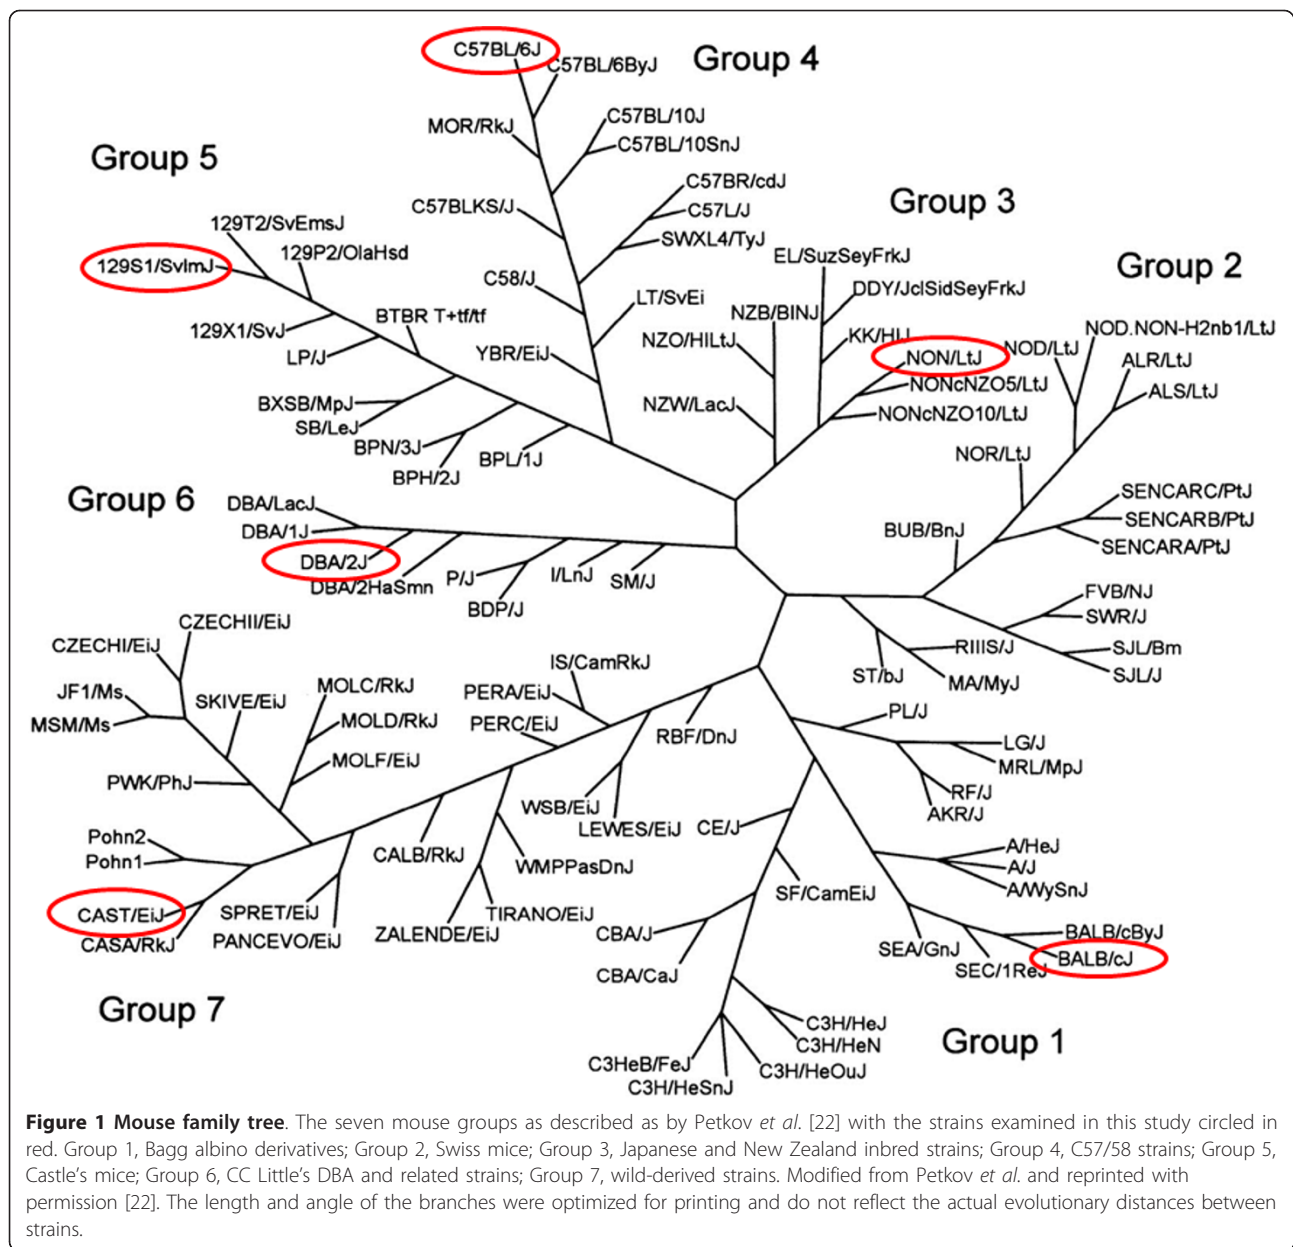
C57BL/6J
C57BL/6ByJ
Group 4
MOR/RkJ
C57BL/10J
C57BL/10SnJ
Group 5
C57BR/cdJ
C57BLKS/J
C57L/J
Group 3
129T2/SvEmsJ
SWXL4/TyJ
129S1/SvImJ
129P2/OlaHsd
EL/SuzSeyFrkJ
Group 2
C58/J
DDY/JclSidSeyFrkJ
LT/SvEi
NZB/BINJ
BTBR T+tf/tf
NOD.NON-H2nb1/LtJ
129X1/SvJ
NZO/HILtJ
KK/HIJ
NON/LtJ
NOD/LtJ
LP/J
YBR/EiJ
ALR/LtJ
NONcNZO5/LtJ
ALS/LtJ
BXSB/MpJ
NZW/LacJ
NONcNZO10/LtJ
SB/LeJ
BPN/3J
BPL/1J
NOR/LtJ
BPH/2J
Group 6
DBA/LacJ
SENCARC/PtJ
DBA/1J
SENCARB/PtJ
BUB/BnJ
SENCARA/PtJ
DBA/2J
P/J
I/LnJ
SM/J
DBA/2HaSmn
BDP/J
FVB/NJ
CZECHII/EiJ
SWR/J
CZECHI/EiJ
RIIIS/J
SJL/Bm
IS/CamRkJ
ST/bJ
MA/MyJ
SJL/J
JF1/Ms
MOLC/RkJ
PERA/EiJ
SKIVE/EiJ
PL/J
MSM/Ms
MOLD/RkJ
PERC/EiJ
RBF/DnJ
LG/J
MOLF/EiJ
MRL/MpJ
PWK/PhJ
RF/J
WSB/EiJ
AKR/J
LEWES/EiJ
CE/J
Pohn2
CALB/RkJ
A/HeJ
Pohn1
WMPPasDnJ
A/J
SF/CamEiJ
A/WySnJ
CAST/EiJ
SPRET/EiJ
TIRANO/EiJ
CASA/RkJ
PANCEVO/EiJ
ZALENDE/EiJ
CBA/J
BALB/cByJ
SEA/GnJ
BALB/cJ
SEC/1ReJ
CBA/CaJ
Group 7
C3H/HeJ
C3H/HeN
Group 1
C3HeB/FeJ
C3H/HeOuJ
C3H/HeSnJ

**Figure 1 Mouse family tree**. The seven mouse groups as described as by Petkov *et al*. [22] with the strains examined in this study circled in red. Group 1, Bagg albino derivatives; Group 2, Swiss mice; Group 3, Japanese and New Zealand inbred strains; Group 4, C57/58 strains; Group 5, Castle's mice; Group 6, CC Little's DBA and related strains; Group 7, wild-derived strains. Modified from Petkov *et al*. and reprinted with permission [22]. The length and angle of the branches were optimized for printing and do not reflect the actual evolutionary distances between strains.